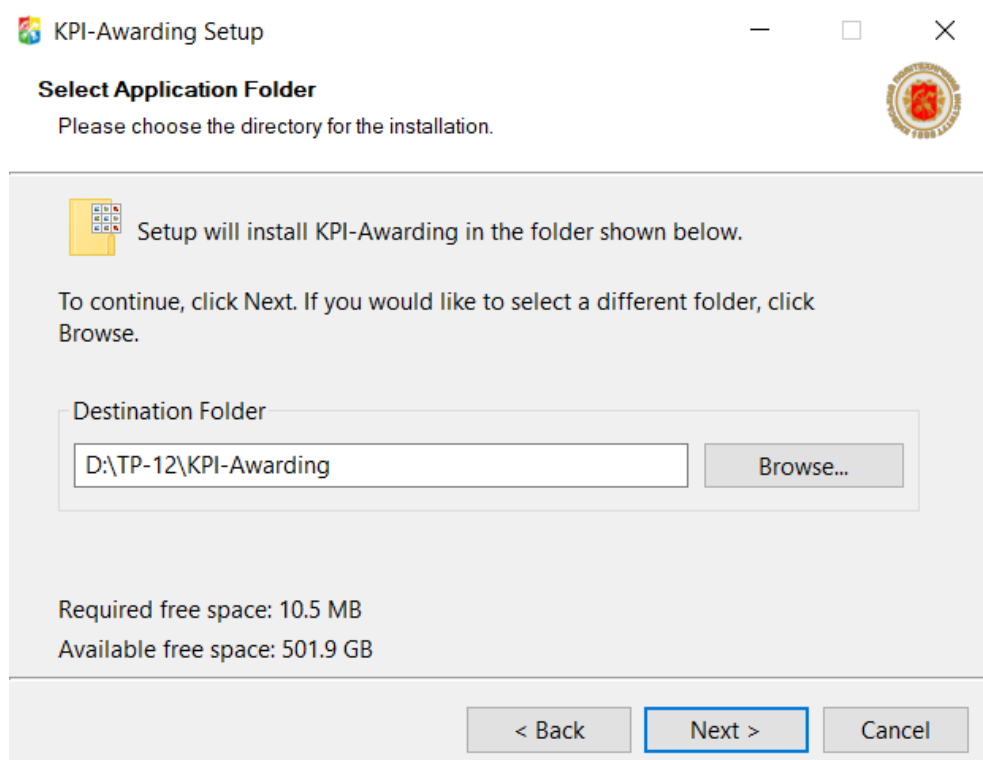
KPI-Awarding Setup

Select Application Folder

Please choose the directory for the installation.

Setup will install KPI-Awarding in the folder shown below.

To continue, click Next. If you would like to select a different folder, click Browse.

Destination Folder

D:\TP-12\KPI-Awarding

Browse...

Required free space: 10.5 MB

Available free space: 501.9 GB

< Back

Next >

Cancel